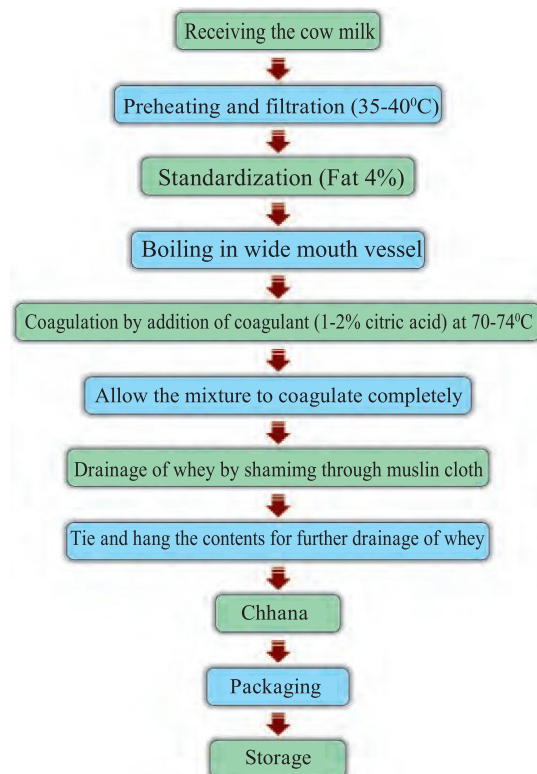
Receiving the cow milk

Preheating and filtration (35-40$^0$C)

Standardization (Fat 4%)

Boiling in wide mouth vessel

Coagulation by addition of coagulant (1-2% citric acid) at 70-74$^0$C

Allow the mixture to coagulate completely

Drainage of whey by shamimg through muslin cloth

Tie and hang the contents for further drainage of whey

Chhana

Packaging

Storage